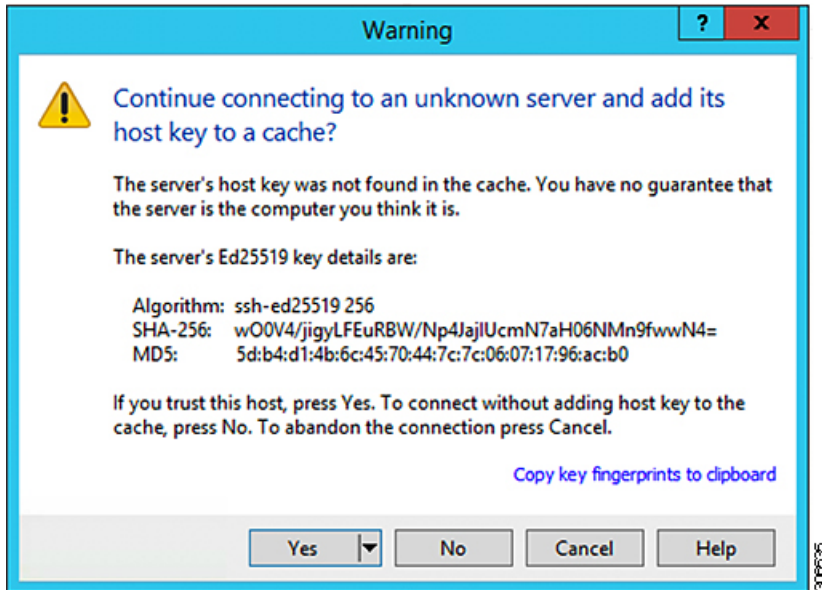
Warning

?

x

Continue connecting to an unknown server and add its host key to a cache?

The server's host key was not found in the cache. You have no guarantee that the server is the computer you think it is.

The server's Ed25519 key details are:

Algorithm: ssh-ed25519 256
SHA-256: wO0V4/jigyLFEuRBW/Np4JajlUcmN7aH06NMn9fwwN4=
MD5: 5d:b4:d1:4b:6c:45:70:44:7c:7c:06:07:17:96:ac:b0

If you trust this host, press Yes. To connect without adding host key to the cache, press No. To abandon the connection press Cancel.

Copy key fingerprints to clipboard

Yes

No

Cancel

Help

308635